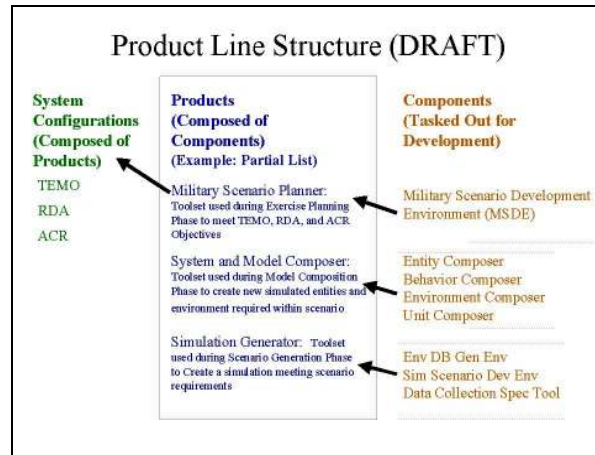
Product Line Structure (DRAFT)

System Configurations (Composed of Products)

TEMO

RDA

ACR

Products (Composed of Components) (Example: Partial List)

Military Scenario Planner: Toolset used during Exercise Planning Phase to meet TEMO, RDA, and ACR Objectives

System and Model Composer: Toolset used during Model Composition Phase to create new simulated entities and environment required within scenario

Simulation Generator: Toolset used during Scenario Generation Phase to Create a simulation meeting scenario requirements

Components (Tasked Out for Development)

Military Scenario Development Environment (MSDE)

Entity Composer
Behavior Composer
Environment Composer
Unit Composer

Env DB Gen Env
Sim Scenario Dev Env
Data Collection Spec Tool